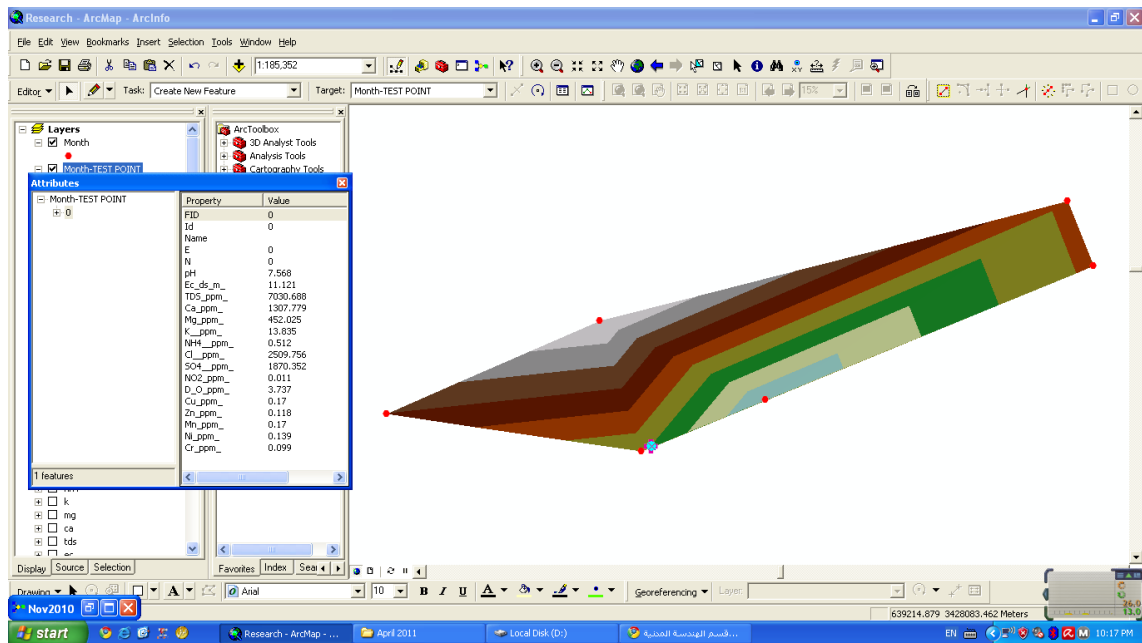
Research - ArcMap - ArcInfo

File Edit View Bookmarks Insert Selection Tools Window Help

1:185,352

Editor ▾ Task: Create New Feature Target: Month-TEST POINT

15%

Layers
Month
Month-TEST POINT

ArcToolbox
3D Analyst Tools
Analysis Tools
Cartography Tools

Attributes

Month-TEST POINT
0

| Property | Value |
|---|---|
| FID | 0 |
| Id | 0 |
| Name | |
| E | 0 |
| N | 0 |
| pH | 7.568 |
| Ec_ds_m_ | 11.121 |
| TDS_ppm_ | 7030.688 |
| Ca_ppm_ | 1307.779 |
| Mg_ppm_ | 452.025 |
| K__ppm_ | 13.835 |
| NH4__ppm_ | 0.512 |
| Cl__ppm_ | 2509.756 |
| SO4__ppm_ | 1870.352 |
| NO2_ppm_ | 0.011 |
| D_O_ppm_ | 3.737 |
| Cu_ppm_ | 0.17 |
| Zn_ppm_ | 0.118 |
| Mn_ppm_ | 0.17 |
| Ni_ppm_ | 0.139 |
| Cr_ppm_ | 0.099 |

1 features

k
mg
ca
tds
ec

Display Source Selection

Favorites Index Sear

Drawing ▾ A ▾ Arial 10 B I U A ▾ Georeferencing ▾ Layer:

Nov2010

639214.879 3428083.462 Meters

start Research - ArcMap - ... April 2011 Local Disk (D:) قسم الهندسة المدنية... EN 10:17 PM

26.0
13.0